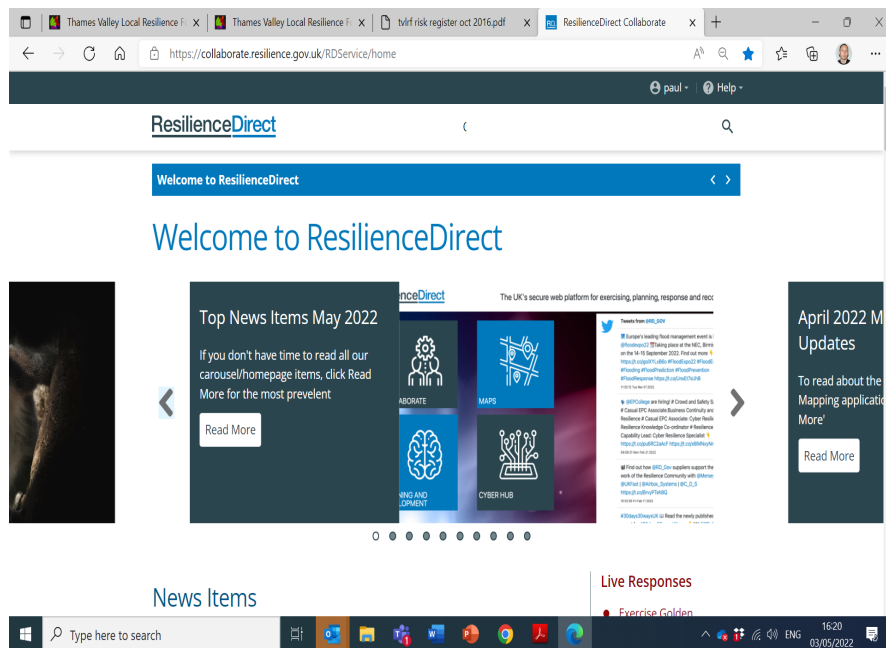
Thames Valley Local Resilience F ×
Thames Valley Local Resilience F ×
tvlrf risk register oct 2016.pdf ×
ResilienceDirect Collaborate ×
+

https://collaborate.resilience.gov.uk/RDService/home

paul
Help

ResilienceDirect

Welcome to ResilienceDirect

Welcome to ResilienceDirect

Top News Items May 2022

If you don't have time to read all our carousel/homepage items, click Read More for the most prevelent

Read More

nceDirect
The UK's secure web platform for exercising, planning, response and reco

ABORATE
MAPS
NING AND LOPMENT
CYBER HUB

Tweets from @RD_GOV

April 2022 M Updates

To read about the Mapping applicatio More'

Read More

News Items

Live Responses

Exercise Golden

Type here to search

ENG
16:20
03/05/2022